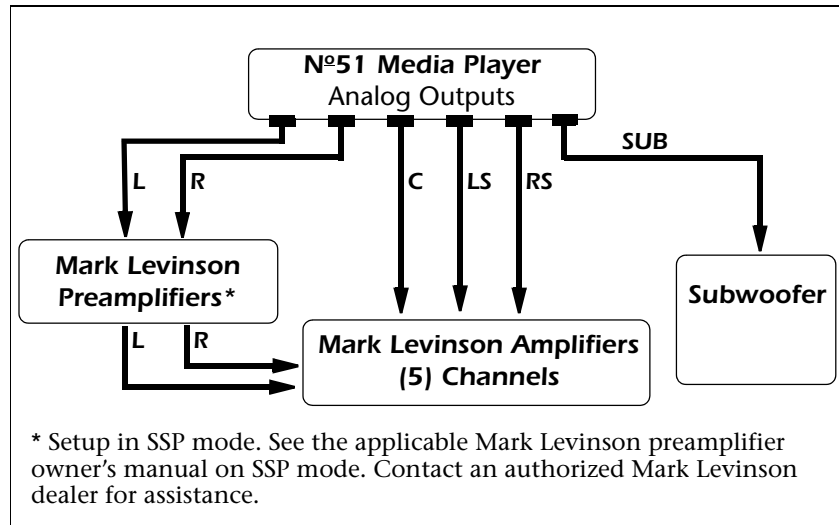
Nº51 Media Player
Analog Outputs

L

R

C

LS

RS

SUB

Mark Levinson Preamplifiers*

Subwoofer

L

R

Mark Levinson Amplifiers (5) Channels

* Setup in SSP mode. See the applicable Mark Levinson preamplifier owner's manual on SSP mode. Contact an authorized Mark Levinson dealer for assistance.